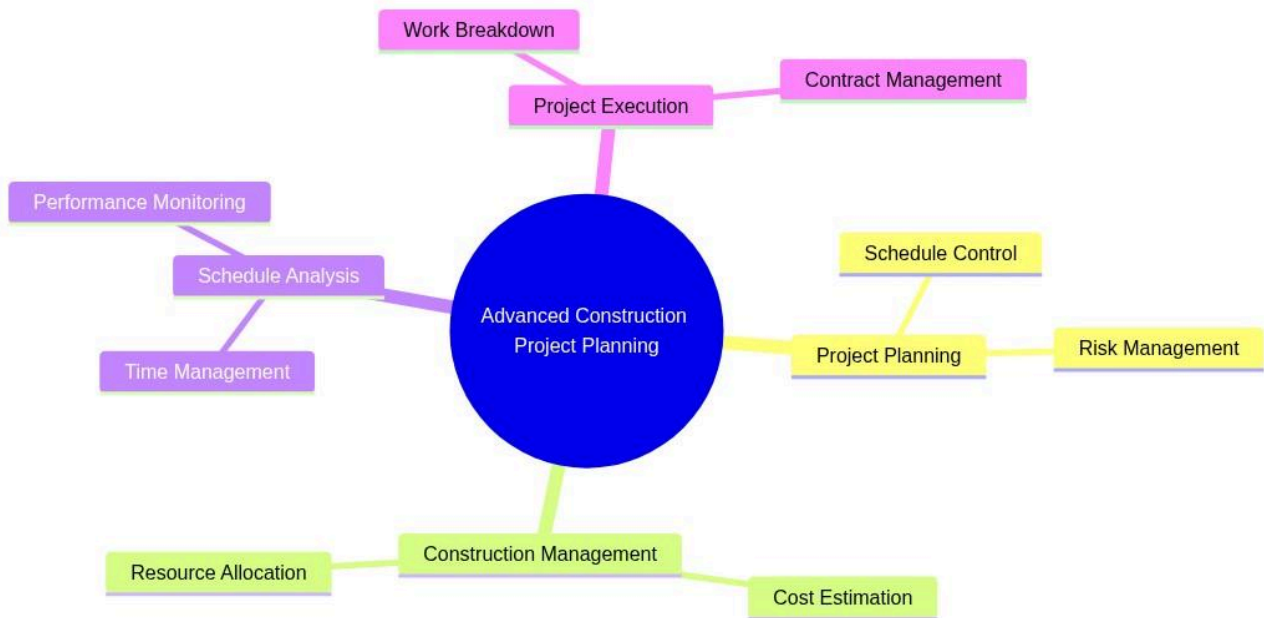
Work Breakdown

Project Execution

Contract Management

Performance Monitoring

Schedule Analysis

Time Management

Advanced Construction Project Planning

Schedule Control

Project Planning

Risk Management

Construction Management

Resource Allocation

Cost Estimation